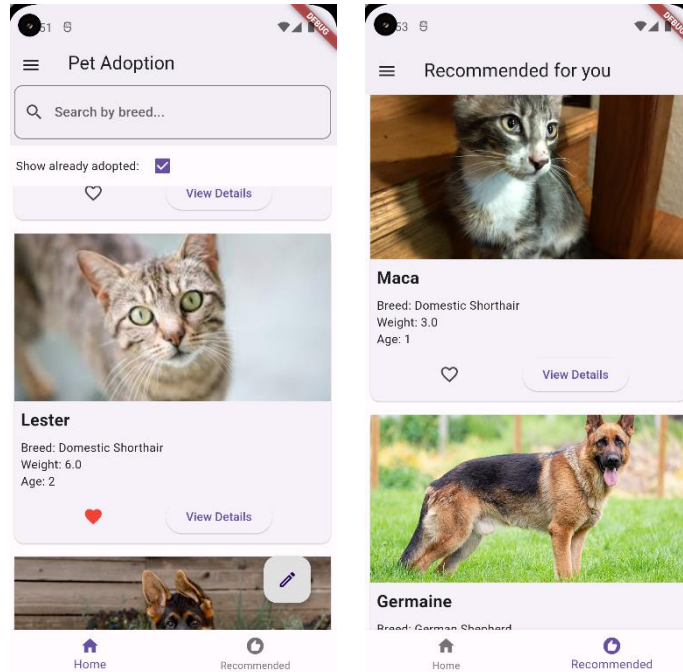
51 DEBUG

Pet Adoption

Search by breed...

Show already adopted:

View Details

Lester

Breed: Domestic Shorthair
Weight: 6.0
Age: 2

View Details

Home
Recommended

53 DEBUG

Recommended for you

Maca

Breed: Domestic Shorthair
Weight: 3.0
Age: 1

View Details

Germaine

Breed: German Shepherd

Home
Recommended